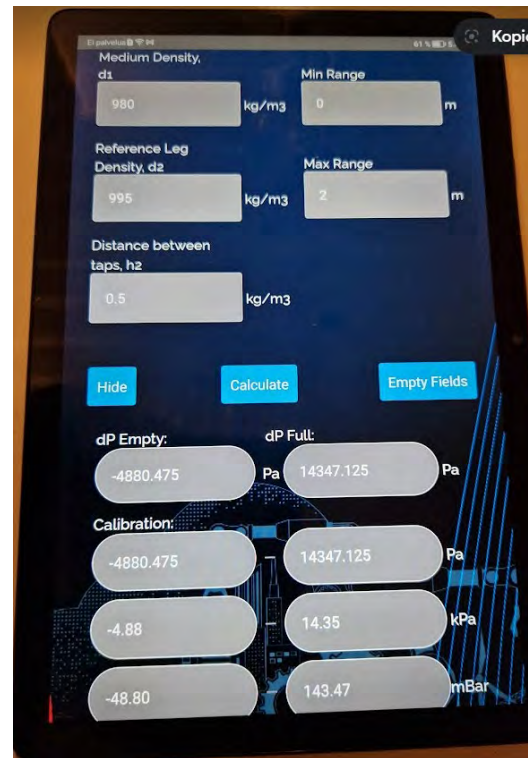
Ei palvelua 61 %

Kopio

Medium Density, d1
980
kg/m3

Min Range
0
m

Reference Leg Density, d2
995
kg/m3

Max Range
2
m

Distance between taps, h2
0.5
kg/m3

Hide
Calculate
Empty Fields

dP Empty:
-4880.475
Pa

dP Full:
14347.125
Pa

Calibration:
-4880.475 – 14347.125 Pa
-4.88 – 14.35 kPa
-48.80 – 143.47 mBar